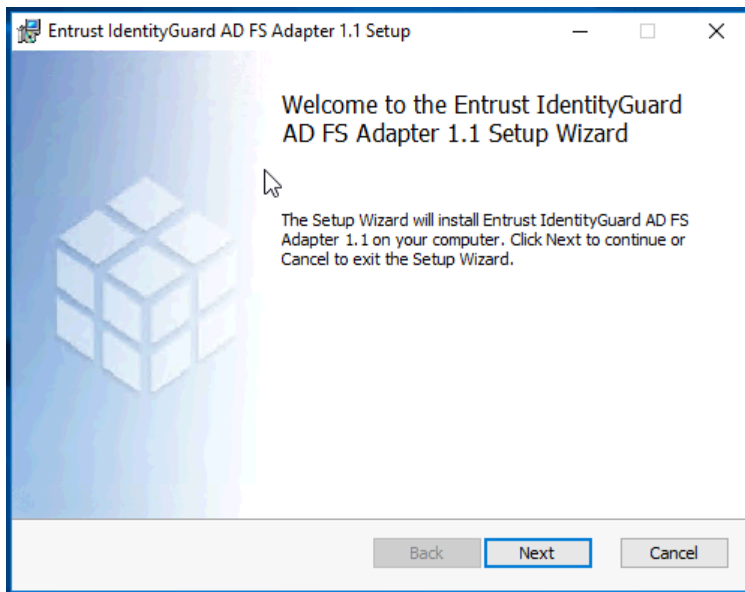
Entrust IdentityGuard AD FS Adapter 1.1 Setup

Welcome to the Entrust IdentityGuard AD FS Adapter 1.1 Setup Wizard

The Setup Wizard will install Entrust IdentityGuard AD FS Adapter 1.1 on your computer. Click Next to continue or Cancel to exit the Setup Wizard.

Back
Next
Cancel